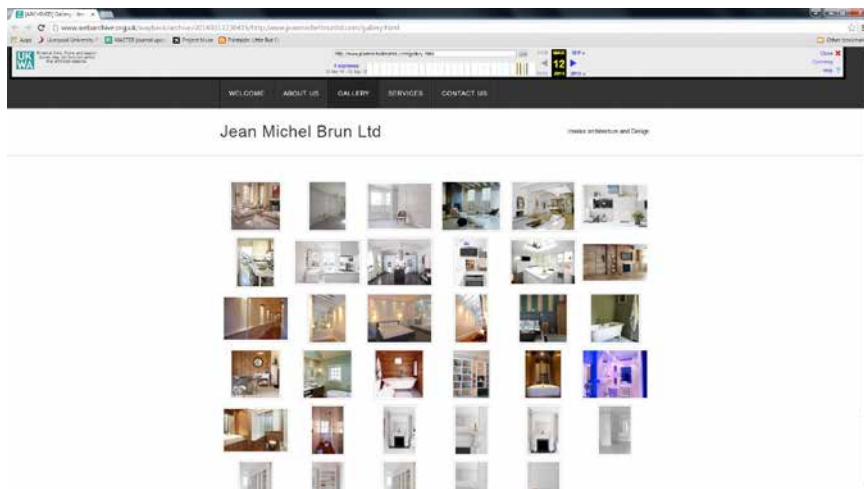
[UKWA] Gallery | Jea ×
www.webarchive.org.uk/wayback/archive/20140312123433/http://www.jeanmichelbrunltd.com/gallery.html
Apps Liverpool University MATTER journal upo Project Muse Facebook Other bookmarks
UK WA
http://www.jeanmichelbrunltd.com/gallery.html
12
Close
Help
WELCOME ABOUT US GALLERY SERVICES CONTACT US
Jean Michel Brun Ltd
Interior architecture and Design